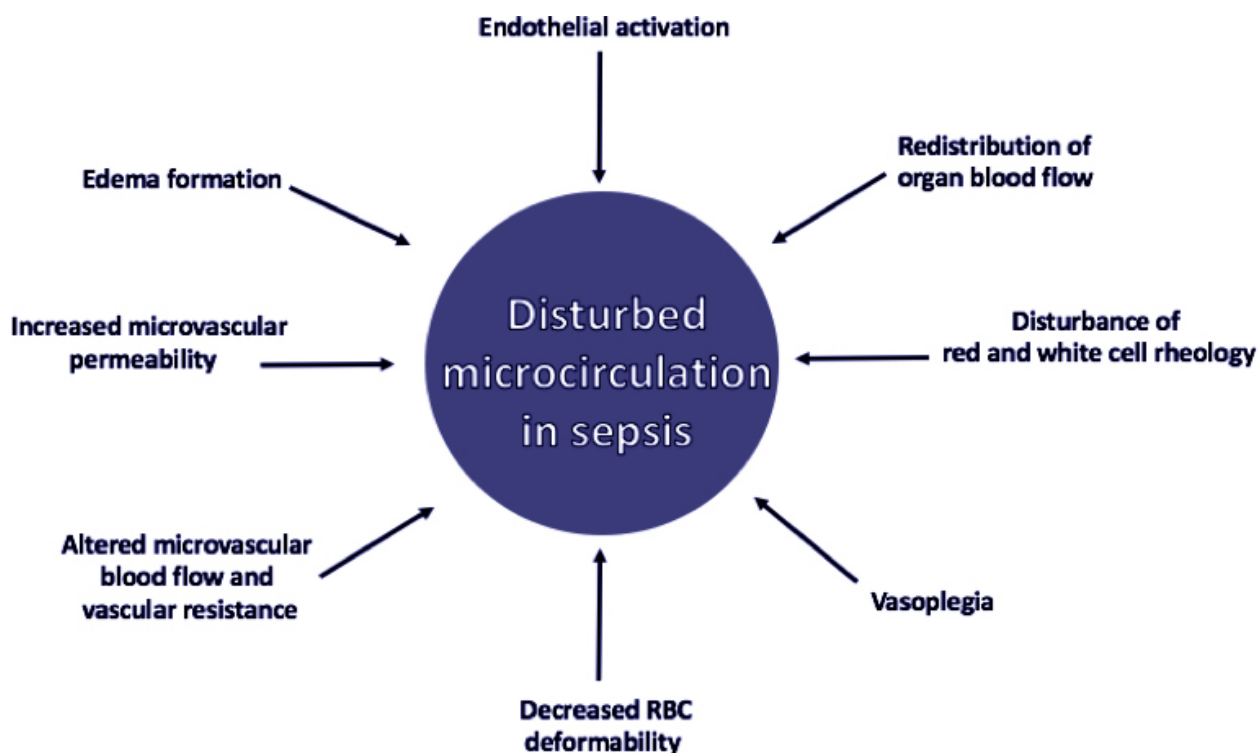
Endothelial activation

Edema formation

Redistribution of organ blood flow

Increased microvascular permeability

Disturbed microcirculation in sepsis

Disturbance of red and white cell rheology

Altered microvascular blood flow and vascular resistance

Vasoplegia

Decreased RBC deformability